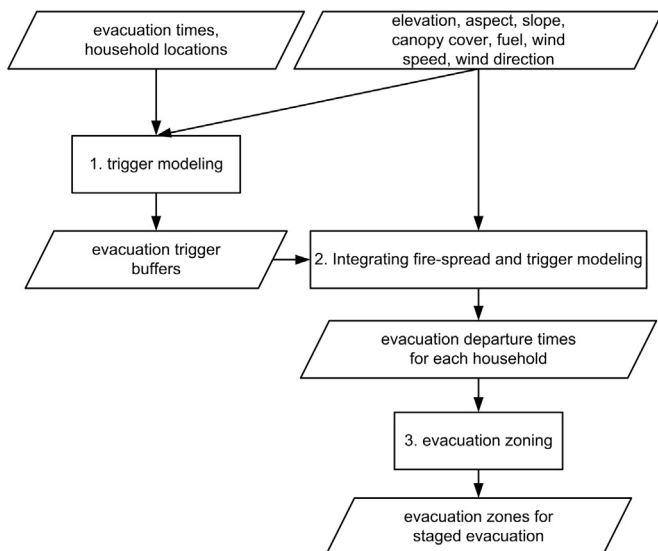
evacuation times, household locations

elevation, aspect, slope, canopy cover, fuel, wind speed, wind direction

1. trigger modeling

evacuation trigger buffers

2. Integrating fire-spread and trigger modeling

evacuation departure times for each household

3. evacuation zoning

evacuation zones for staged evacuation